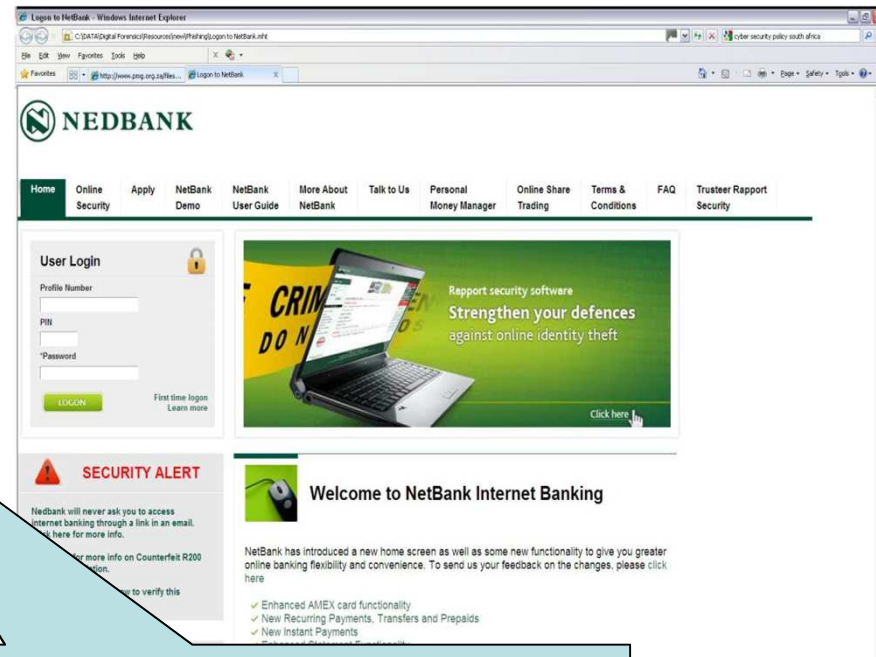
Logon to NetBank - Windows Internet Explorer

C:\DATA\Digital Forensics\Resources\new\Phishing\Logon to NetBank.mht

cyber security policy south africa

File Edit View Favorites Tools Help

Favorites

http://www.pmg.org.za/files...

Logon to NetBank

Page Safety Tools

NEDBANK

Home | Online Security | Apply | NetBank Demo | NetBank User Guide | More About NetBank | Talk to Us | Personal Money Manager | Online Share Trading | Terms & Conditions | FAQ | Trusteer Rapport Security

User Login

Profile Number

PIN

*Password

LOGON

First time logon
Learn more

CRIM
DO N

Rapport security software
Strengthen your defences
against online identity theft

Click here

SECURITY ALERT

Nedbank will never ask you to access internet banking through a link in an email. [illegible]k here for more info.

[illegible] for more info on Counterfeit R200 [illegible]tion.

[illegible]w to verify this

Welcome to NetBank Internet Banking

NetBank has introduced a new home screen as well as some new functionality to give you greater online banking flexibility and convenience. To send us your feedback on the changes, please click here

✓ Enhanced AMEX card functionality
✓ New Recurring Payments, Transfers and Prepaids
✓ New Instant Payments
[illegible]